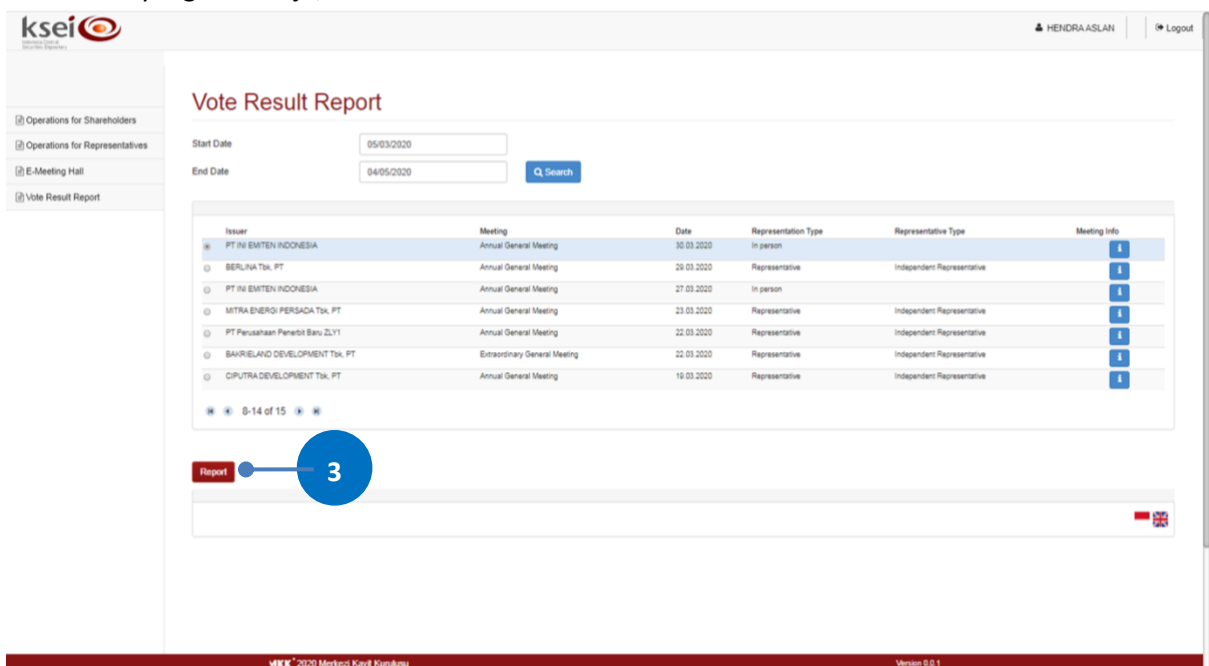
ksei
Indonesia Central Securities Depository

HENDRA ASLAN
Logout

Operations for Shareholders
Operations for Representatives
E-Meeting Hall
Vote Result Report

Vote Result Report

Start Date 05/03/2020
End Date 04/05/2020
Search

| Issuer | Meeting | Date | Representation Type | Representative Type | Meeting Info |
|---|---|---|---|---|---|
| PT INI EMITEN INDONESIA | Annual General Meeting | 30.03.2020 | In person | | |
| BERLINA Tbk, PT | Annual General Meeting | 29.03.2020 | Representative | Independent Representative | |
| PT INI EMITEN INDONESIA | Annual General Meeting | 27.03.2020 | In person | | |
| MITRA ENERGI PERSADA Tbk, PT | Annual General Meeting | 23.03.2020 | Representative | Independent Representative | |
| PT Perusahaan Penerbit Baru ZLY1 | Annual General Meeting | 22.03.2020 | Representative | Independent Representative | |
| BAKRIELAND DEVELOPMENT Tbk, PT | Extraordinary General Meeting | 22.03.2020 | Representative | Independent Representative | |
| CIPUTRA DEVELOPMENT Tbk, PT | Annual General Meeting | 19.03.2020 | Representative | Independent Representative | |

8-14 of 15

Report
3

MKK 2020 Merkezi Kayit Kuruluşu
Version 0.0.1